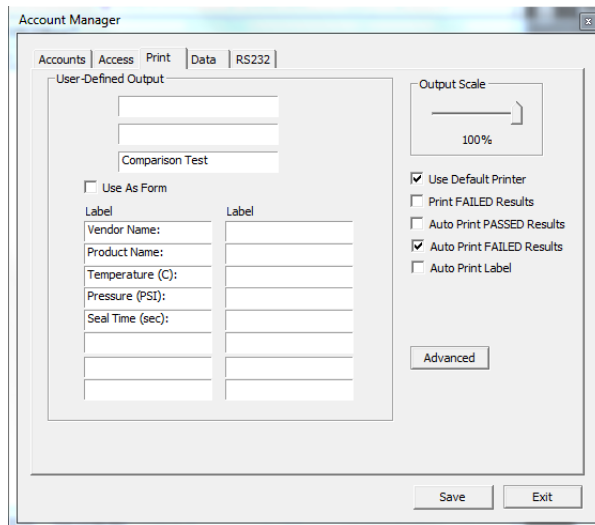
Account Manager

Accounts | Access | Print | Data | RS232

User-Defined Output

Comparison Test

Use As Form

| Label | Label |
|---|---|
| Vendor Name: | |
| Product Name: | |
| Temperature (C): | |
| Pressure (PSI): | |
| Seal Time (sec): | |
| | |
| | |
| | |

Output Scale

100%

Use Default Printer

Print FAILED Results

Auto Print PASSED Results

Auto Print FAILED Results

Auto Print Label

Advanced

Save

Exit